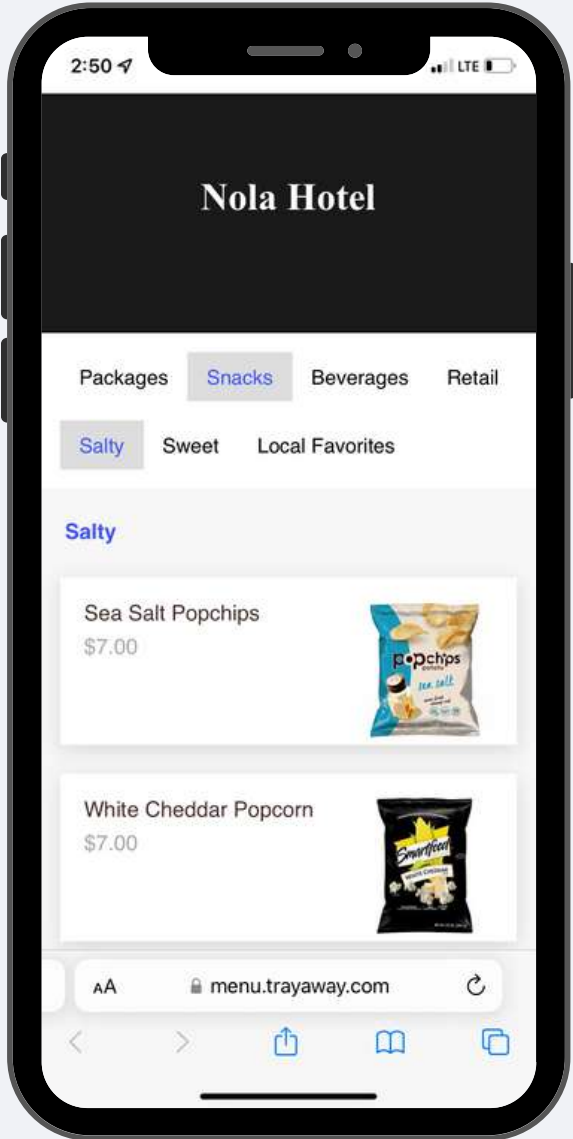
2:50

LTE

Nola Hotel

Packages Snacks Beverages Retail

Salty Sweet Local Favorites

Salty

Sea Salt Popchips
$7.00

popchips
sea salt

White Cheddar Popcorn
$7.00

Smartfood
White Cheddar

AA menu.trayaway.com